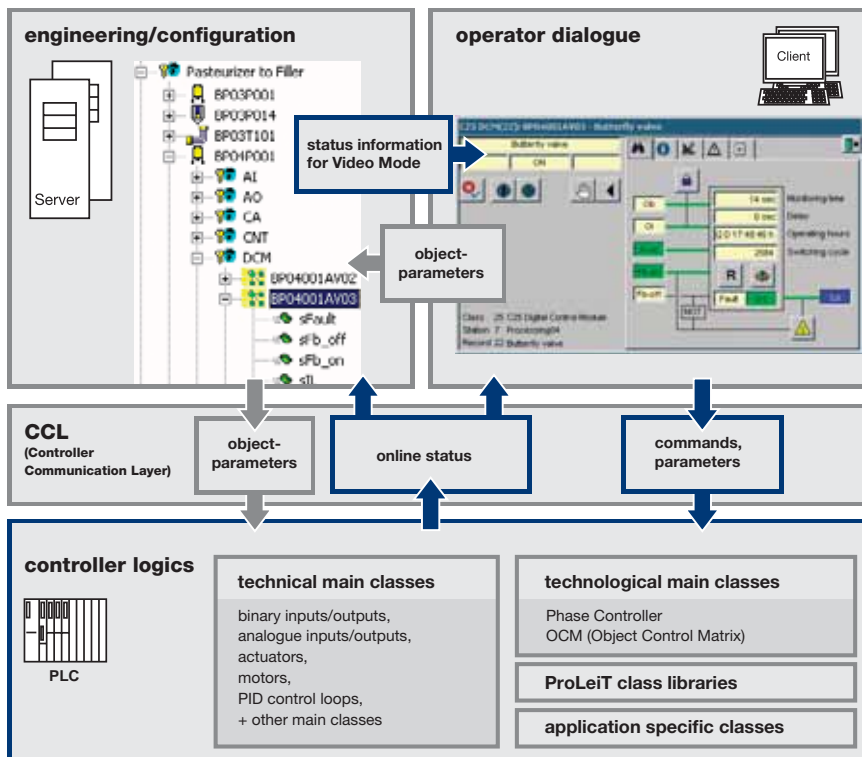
engineering/configuration

Server

Pasteurizer to Filler
BP03P001
BP03P014
BP03T101
BP04P001
AI
AO
CA
CNT
DCM
BP04001AV02
BP04001AV03
sFault
sFb_off
sFb_on
sIl

status information for Video Mode

object-parameters

operator dialogue

Client

C25 DCM(C25) BP04001AV03 - Butterfly valve

Butterfly valve
ON

Monitoring time
Delay
Operating hours
Switching cycle

14 sec
0 sec
2017:48:48 h
2684

R

Fault

Class: 25 C25 Digital Control Module
Station: 7 Processing04
Record: 22 Butterfly valve

CCL
(Controller Communication Layer)

object-parameters

online status

commands, parameters

controller logics

PLC

technical main classes

binary inputs/outputs,
analogue inputs/outputs,
actuators,
motors,
PID control loops,
+ other main classes

technological main classes

Phase Controller
OCM (Object Control Matrix)

ProLeiT class libraries

application specific classes